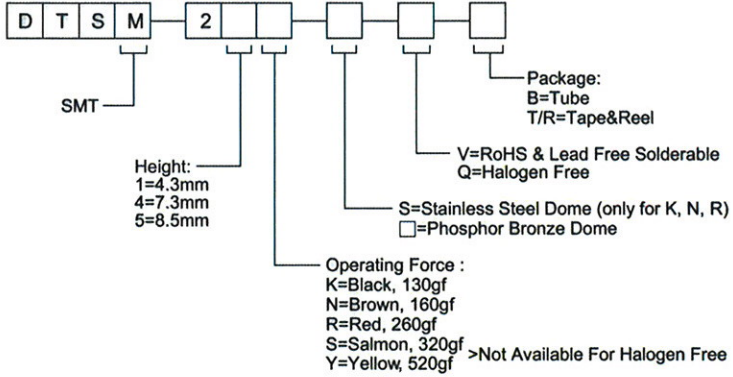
D T S M — 2

SMT

Height:
1=4.3mm
4=7.3mm
5=8.5mm

Operating Force :
K=Black, 130gf
N=Brown, 160gf
R=Red, 260gf
S=Salmon, 320gf
Y=Yellow, 520gf >Not Available For Halogen Free

S=Stainless Steel Dome (only for K, N, R)
□=Phosphor Bronze Dome

V=RoHS & Lead Free Solderable
Q=Halogen Free

Package:
B=Tube
T/R=Tape&Reel